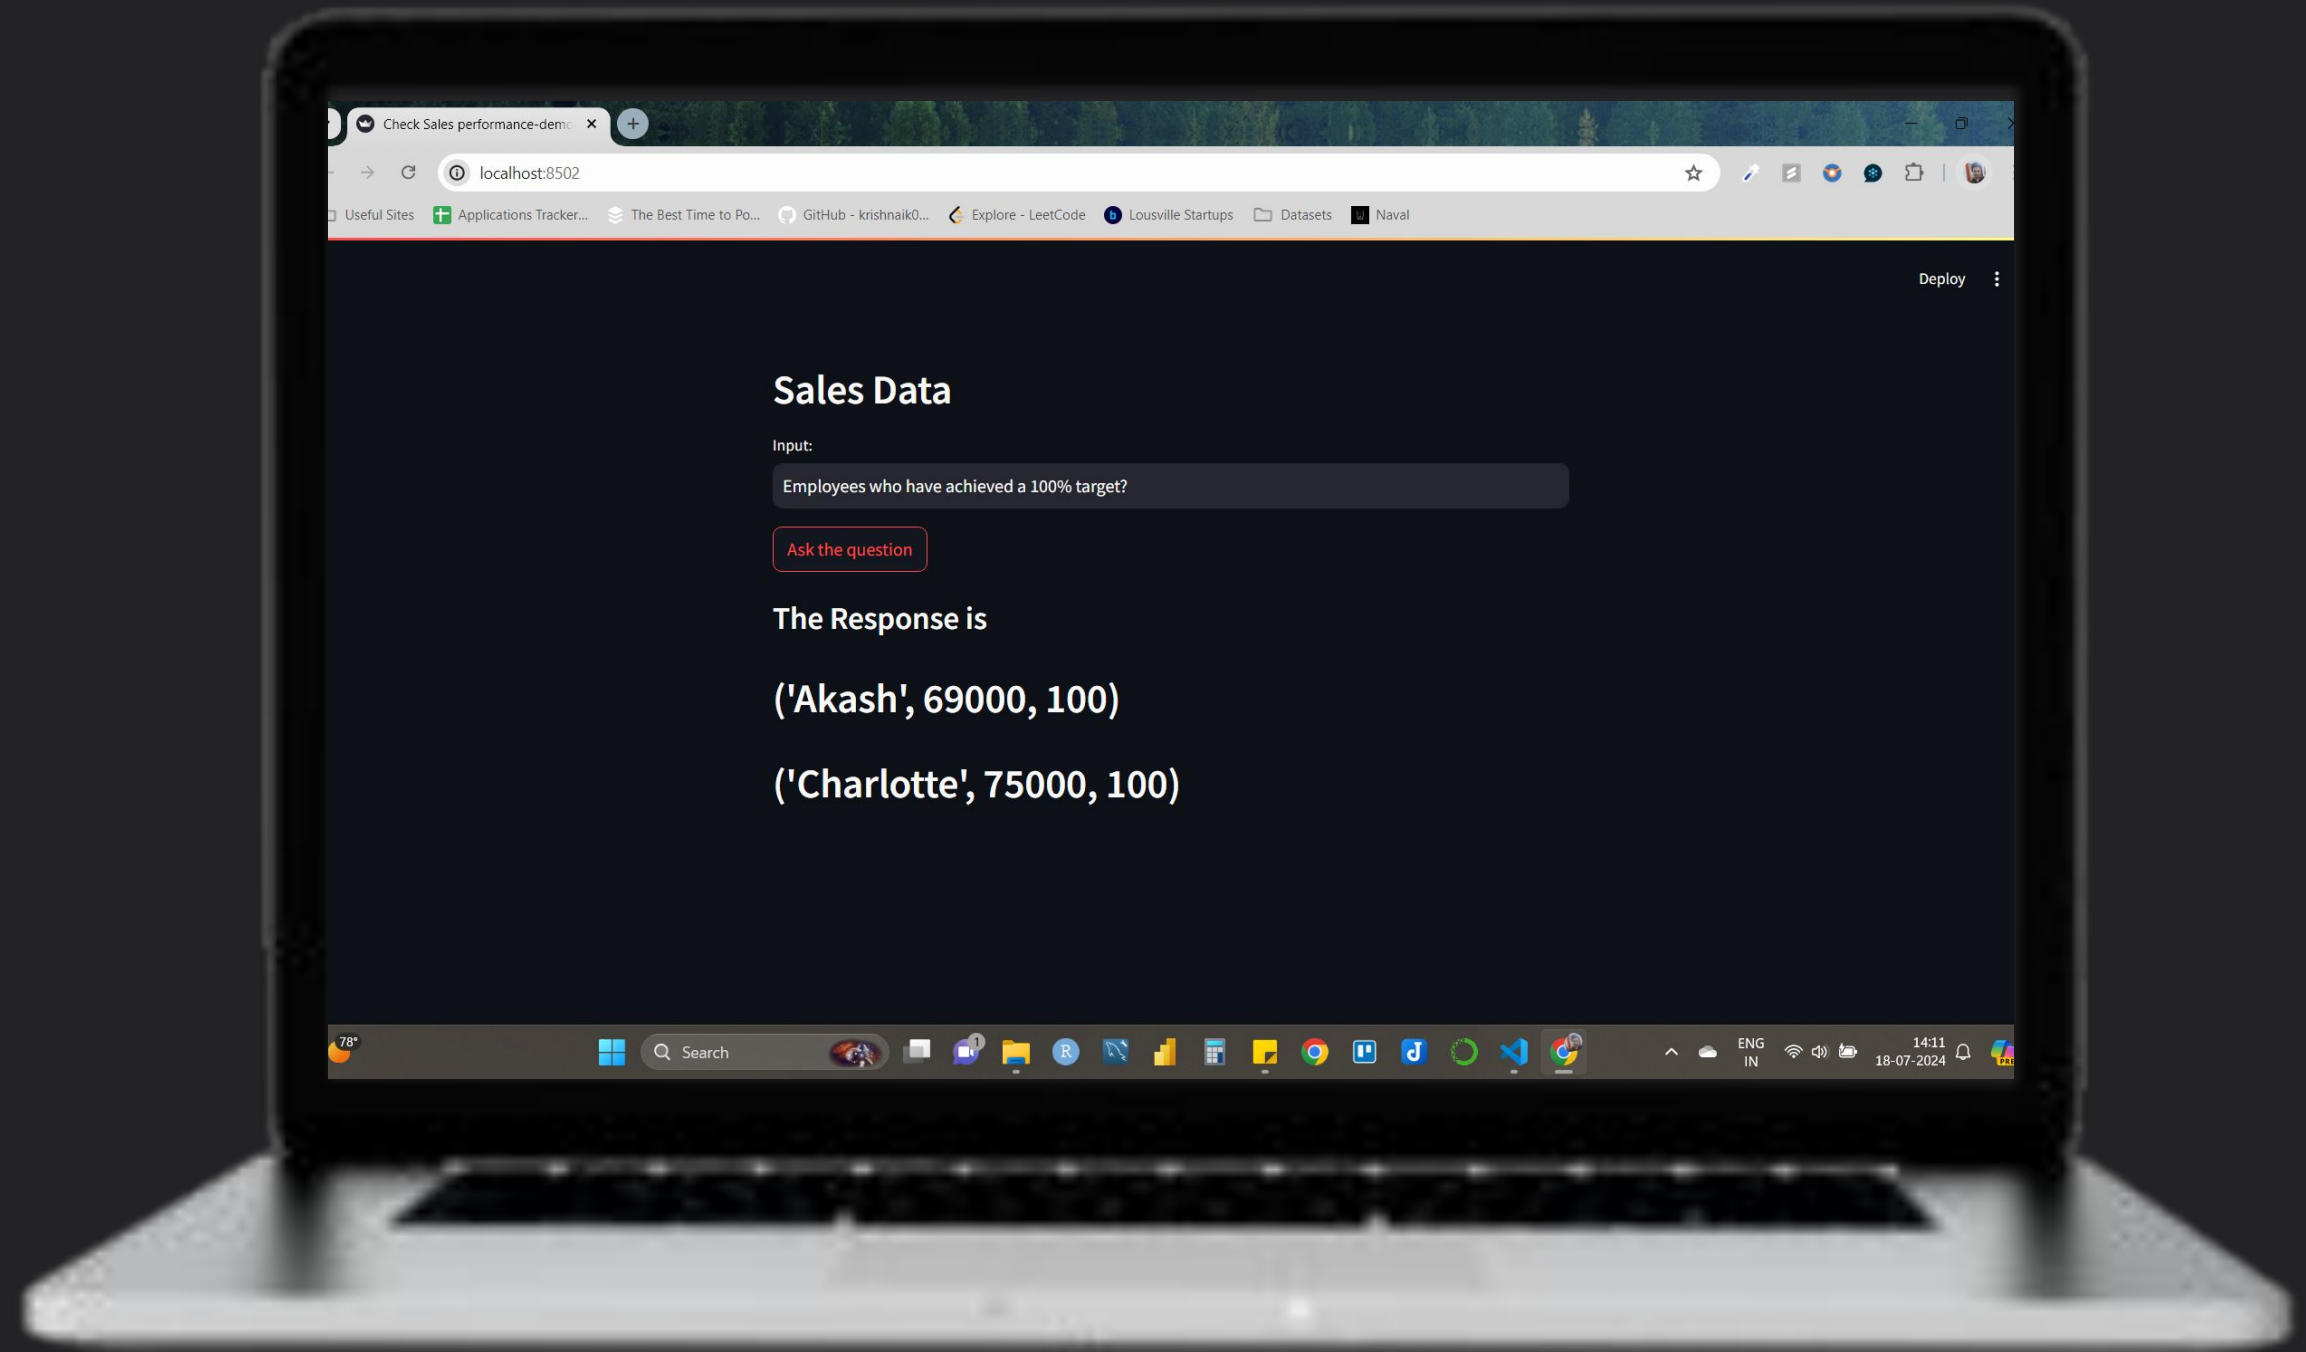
Check Sales performance-demo

localhost:8502

Useful Sites Applications Tracker... The Best Time to Po... GitHub - krishnaik0... Explore - LeetCode Lousville Startups Datasets Naval

Deploy

Sales Data

Input:

Employees who have achieved a 100% target?

Ask the question

The Response is

('Akash', 69000, 100)

('Charlotte', 75000, 100)

78°

Search

ENG
IN

14:11
18-07-2024